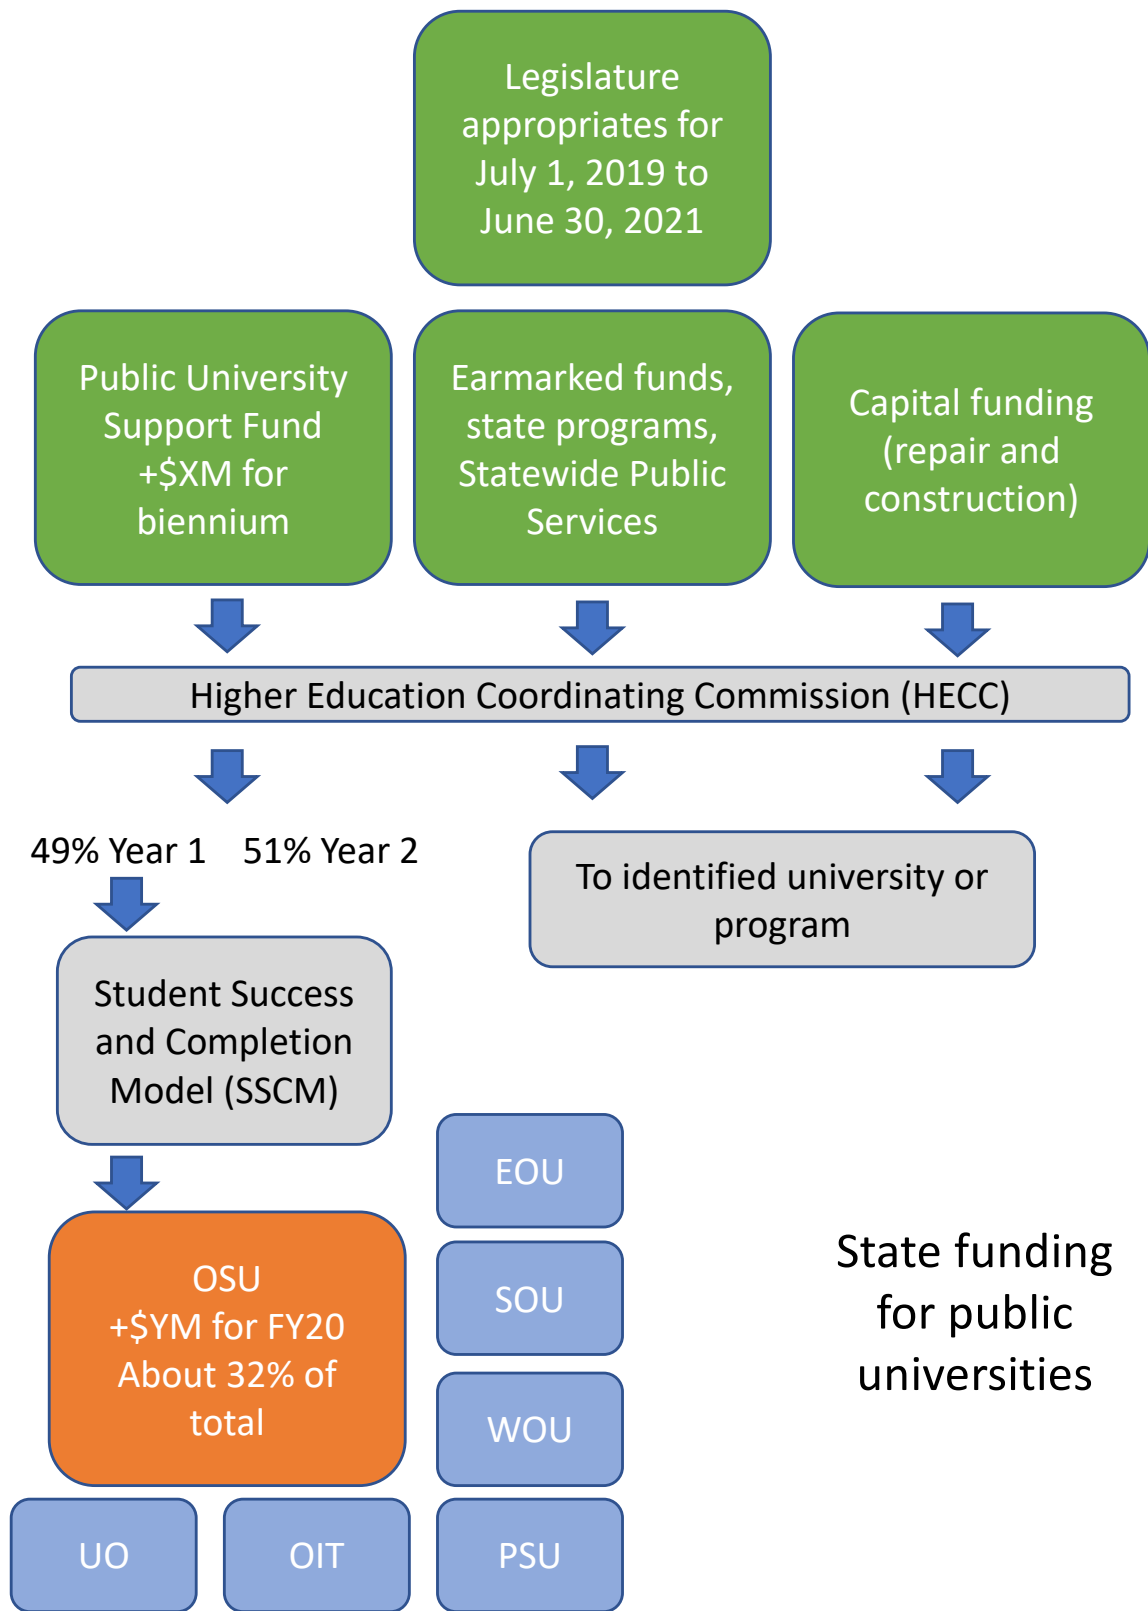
Legislature appropriates for July 1, 2019 to June 30, 2021

Public University Support Fund +$XM for biennium

Earmarked funds, state programs, Statewide Public Services

Capital funding (repair and construction)

Higher Education Coordinating Commission (HECC)

49% Year 1 51% Year 2

To identified university or program

Student Success and Completion Model (SSCM)

EOU

SOU

WOU

PSU

OSU
+$YM for FY20
About 32% of total

UO

OIT

State funding for public universities